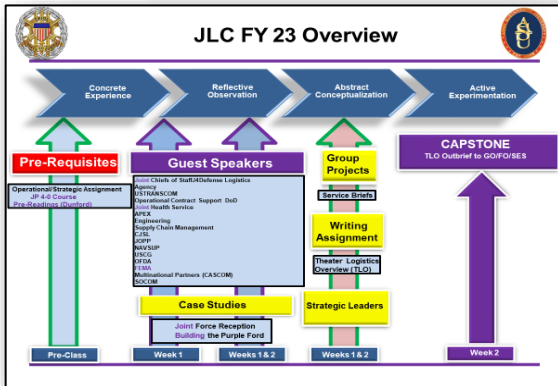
JLC FY 23 Overview

Concrete Experience

Reflective Observation

Abstract Conceptualization

Active Experimentation

Pre-Requisites

Operational/Strategic Assignment
JP 4-0 Course
Pre-Readings (Dunford)

Guest Speakers

Joint Chiefs of Staff/J4Defense Logistics Agency
USTRANSCOM
Operational Contract Support DoD
Joint Health Service
APEX
Engineering
Supply Chain Management
CJSL
JOPP
NAVSUP
USCG
OFDA
FEMA
Multinational Partners (CASCOM)
SOCOM

Case Studies

Joint Force Reception
Building the Purple Ford

Group Projects

Service Briefs

Writing Assignment

Theater Logistics Overview (TLO)

Strategic Leaders

CAPSTONE
TLO Outbrief to GO/FO/SES

Pre-Class

Week 1

Weeks 1 & 2

Weeks 1 & 2

Week 2